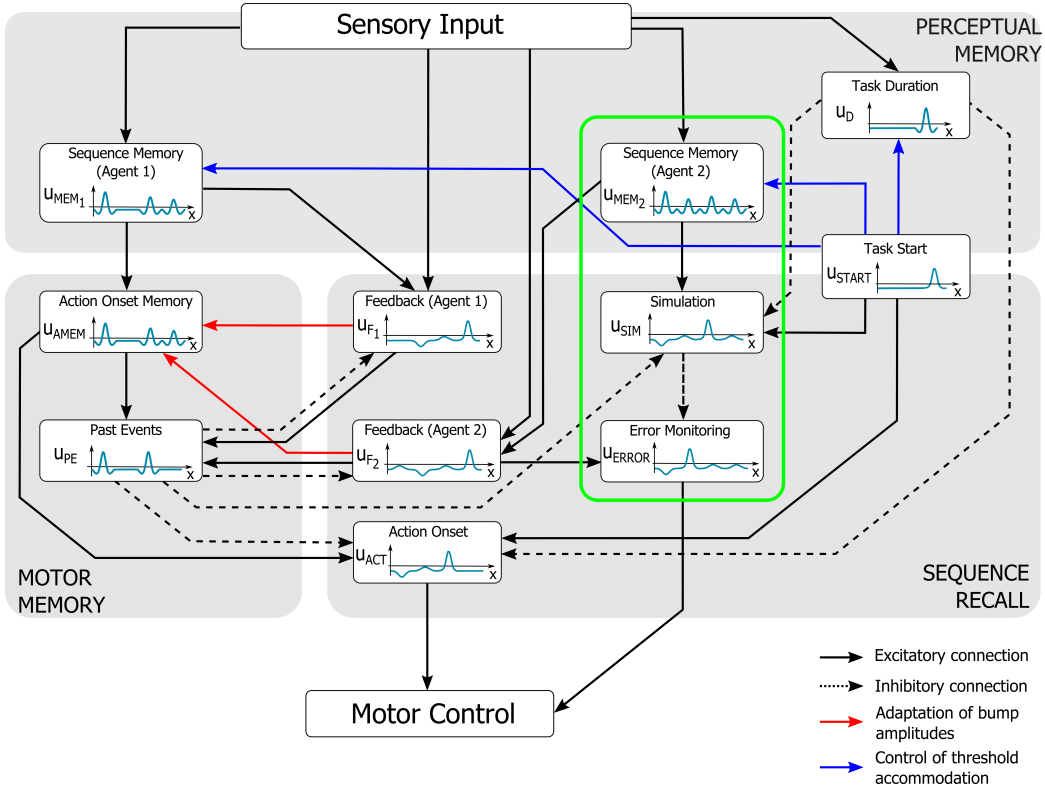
Sensory Input

PERCEPTUAL MEMORY

Task Duration
$u_D$ x

Sequence Memory (Agent 1)
$u_{MEM_1}$ x

Sequence Memory (Agent 2)
$u_{MEM_2}$ x

Task Start
$u_{START}$ x

Action Onset Memory
$u_{AMEM}$ x

Feedback (Agent 1)
$u_{F_1}$ x

Simulation
$u_{SIM}$ x

Past Events
$u_{PE}$ x

Feedback (Agent 2)
$u_{F_2}$ x

Error Monitoring
$u_{ERROR}$ x

Action Onset
$u_{ACT}$ x

MOTOR MEMORY

SEQUENCE RECALL

Motor Control

Excitatory connection
Inhibitory connection
Adaptation of bump amplitudes
Control of threshold accommodation